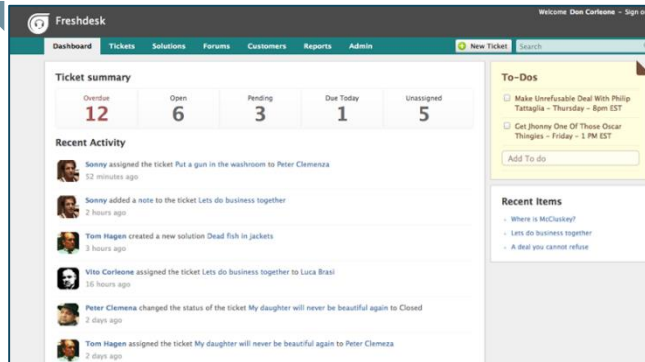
Freshdesk

Welcome Don Corleone - Sign o

Dashboard Tickets Solutions Forums Customers Reports Admin

New Ticket Search

Ticket summary

| Overdue | Open | Pending | Due Today | Unassigned |
|---|---|---|---|---|
| 12 | 6 | 3 | 1 | 5 |

Recent Activity

Sonny assigned the ticket Put a gun in the washroom to Peter Clemenza
52 minutes ago

Sonny added a note to the ticket Lets do business together
2 hours ago

Tom Hagen created a new solution Dead fish in jackets
3 hours ago

Vito Corleone assigned the ticket Lets do business together to Luca Brasi
16 hours ago

Peter Clemena changed the status of the ticket My daughter will never be beautiful again to Closed
2 days ago

Tom Hagen assigned the ticket My daughter will never be beautiful again to Peter Clemeza
2 days ago

To-Dos

Make Unrefusable Deal With Philip Tattaglia - Thursday - 8pm EST

Get Jhonny One Of Those Oscar Thingies - Friday - 1 PM EST

Add To do

Recent Items

Where is McCluskey?

Lets do business together

A deal you cannot refuse